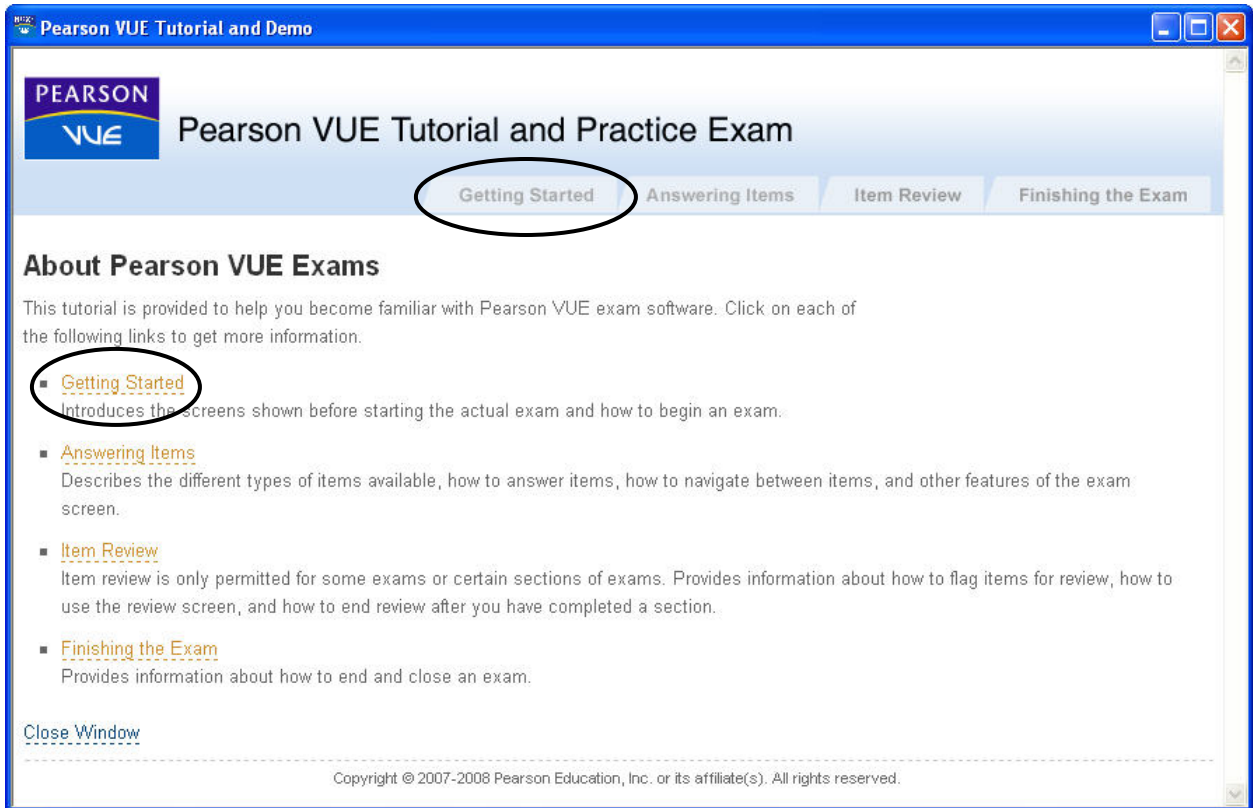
Pearson VUE Tutorial and Demo

PEARSON
VUE

Pearson VUE Tutorial and Practice Exam

Getting Started | Answering Items | Item Review | Finishing the Exam

About Pearson VUE Exams

This tutorial is provided to help you become familiar with Pearson VUE exam software. Click on each of the following links to get more information.

- Getting Started
Introduces the screens shown before starting the actual exam and how to begin an exam.

- Answering Items
Describes the different types of items available, how to answer items, how to navigate between items, and other features of the exam screen.

- Item Review
Item review is only permitted for some exams or certain sections of exams. Provides information about how to flag items for review, how to use the review screen, and how to end review after you have completed a section.

- Finishing the Exam
Provides information about how to end and close an exam.

Close Window

Copyright © 2007-2008 Pearson Education, Inc. or its affiliate(s). All rights reserved.